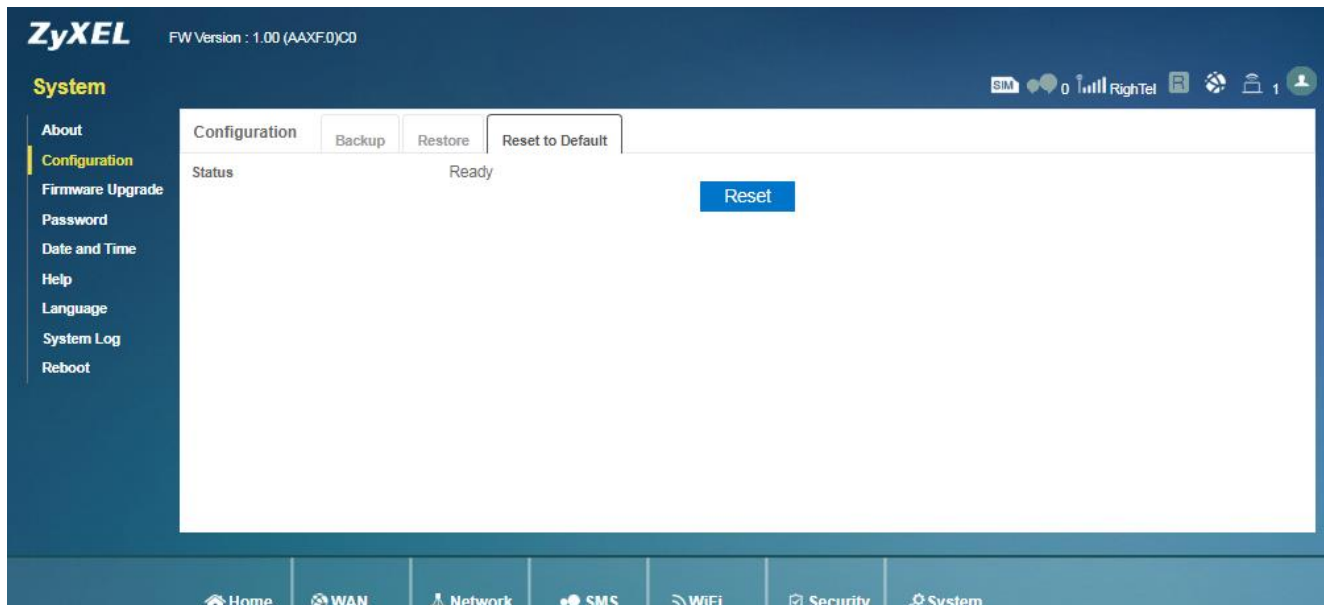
ZyXEL FW Version : 1.00 (AAXF.0)C0

System

SIM 0 RighTel R 1

About
Configuration
Firmware Upgrade
Password
Date and Time
Help
Language
System Log
Reboot

Configuration | Backup | Restore | Reset to Default

Status Ready

Reset

Home | WAN | Network | SMS | WiFi | Security | System